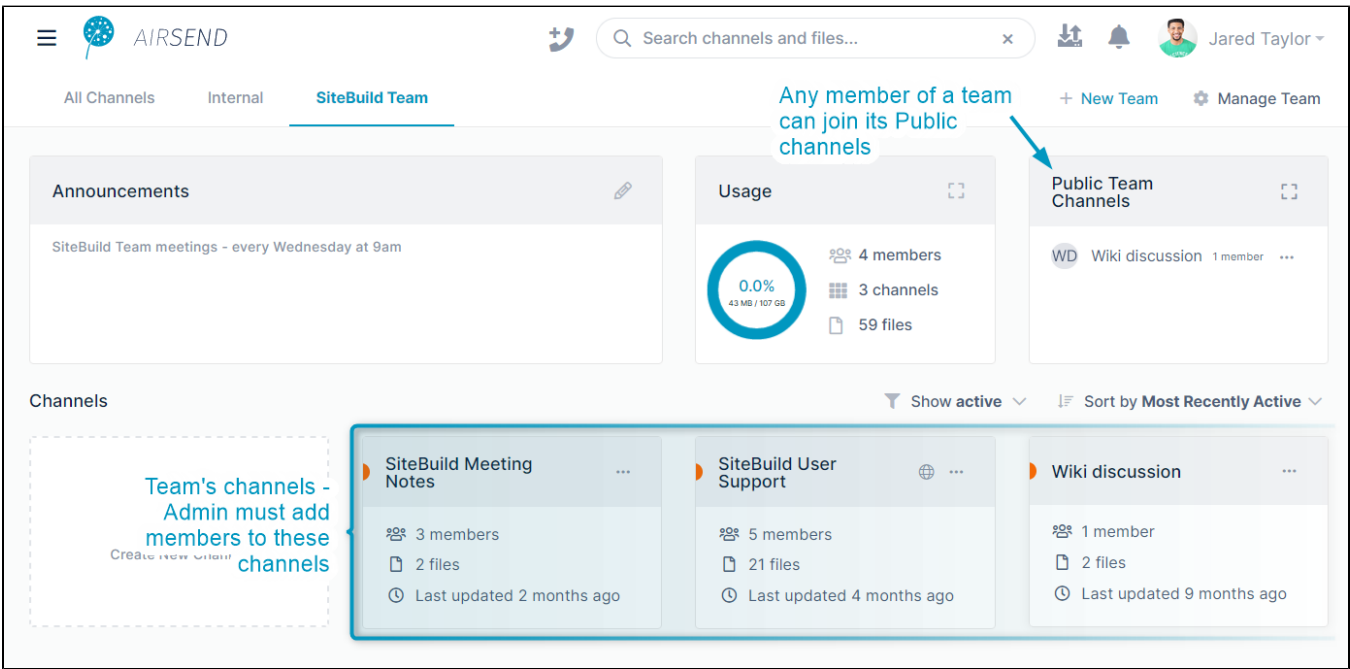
AIRSEND

Search channels and files...

Jared Taylor

All Channels Internal SiteBuild Team

Any member of a team can join its Public channels

+ New Team Manage Team

Announcements

SiteBuild Team meetings - every Wednesday at 9am

Usage

0.0%
43 MB / 107 GB

4 members
3 channels
59 files

Public Team Channels

WD Wiki discussion 1 member ...

Channels

Show active

Sort by Most Recently Active

Team's channels - Admin must add members to these channels

Create New Chan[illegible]

SiteBuild Meeting Notes ...
3 members
2 files
Last updated 2 months ago

SiteBuild User Support ...
5 members
21 files
Last updated 4 months ago

Wiki discussion ...
1 member
2 files
Last updated 9 months ago